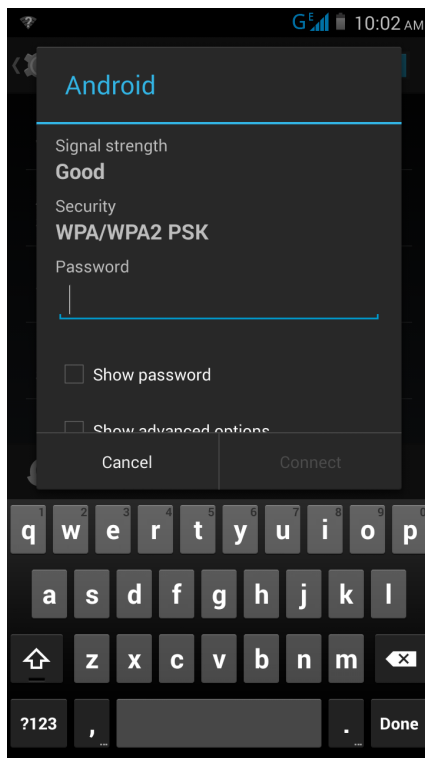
G E 10:02 AM

Android

Signal strength
Good

Security
WPA/WPA2 PSK

Password

Show password

Show advanced options

Cancel
Connect

1 q 2 w 3 e 4 r 5 t 6 y 7 u 8 i 9 o 0 p
a s d f g h j k l
z x c v b n m
?123 , . Done